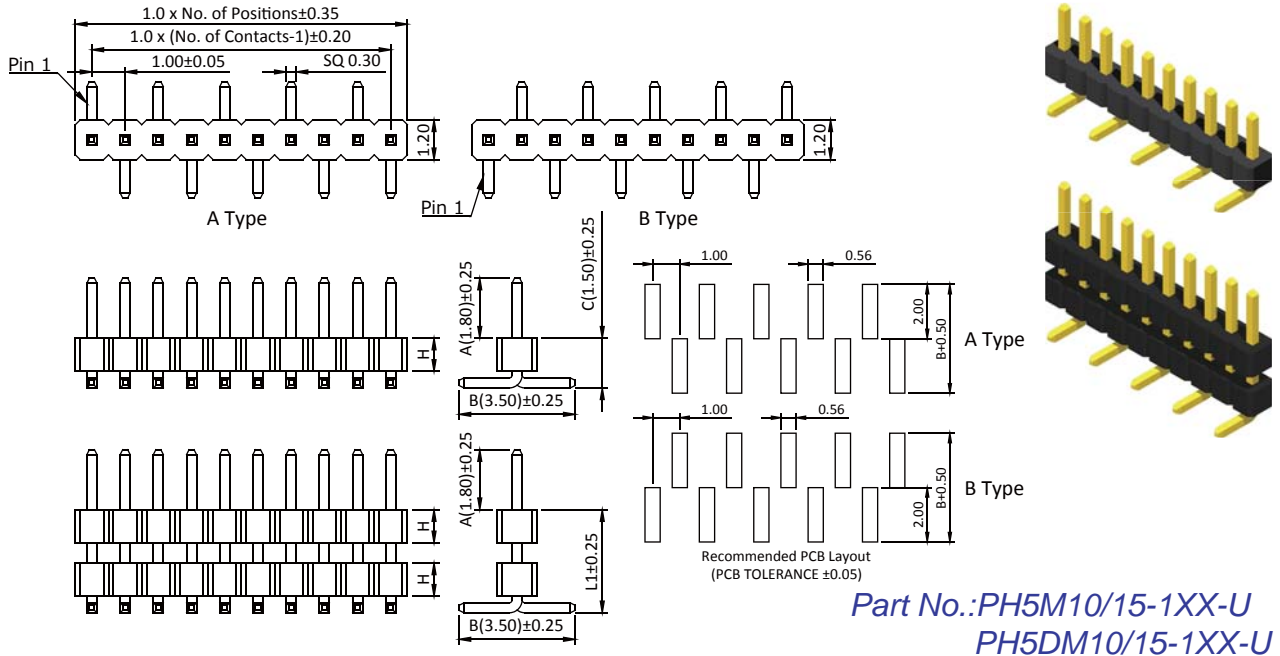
1.0 x No. of Positions±0.35
1.0 x (No. of Contacts-1)±0.20
Pin 1
1.00±0.05
SQ 0.30
1.20
1.20
Pin 1
A Type
B Type
C(1.50)±0.25
A(1.80)±0.25
H
B(3.50)±0.25
1.00
0.56
2.00
B+0.50
A Type
1.00
0.56
B+0.50
2.00
B Type
A(1.80)±0.25
H
H
L1±0.25
B(3.50)±0.25
Recommended PCB Layout
(PCB TOLERANCE ±0.05)
Part No.:PH5M10/15-1XX-U
PH5DM10/15-1XX-U